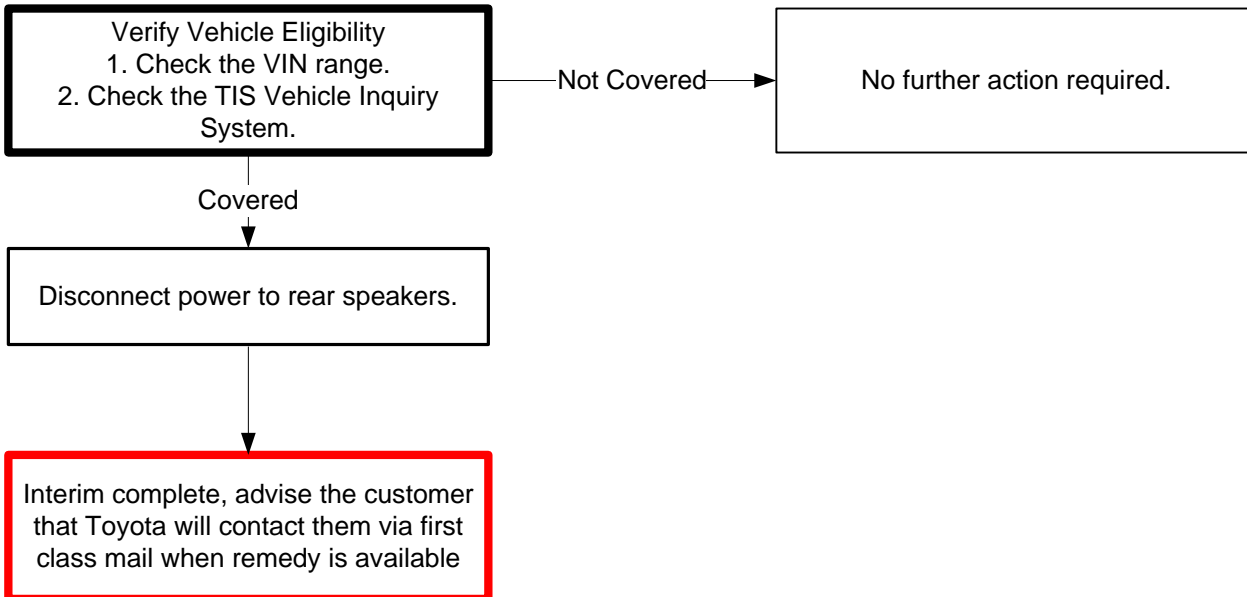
Verify Vehicle Eligibility
1. Check the VIN range.
2. Check the TIS Vehicle Inquiry System.

Not Covered

No further action required.

Covered

Disconnect power to rear speakers.

Interim complete, advise the customer that Toyota will contact them via first class mail when remedy is available